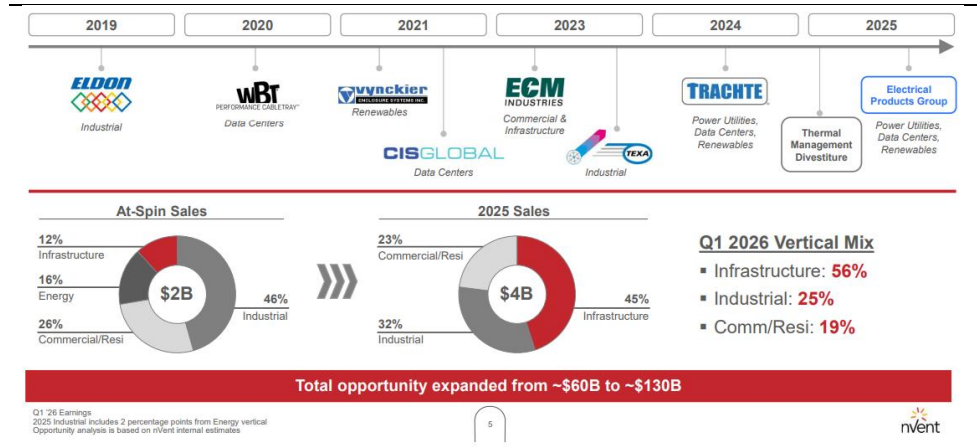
2019

2020

2021

2023

2024

2025

ELDON

Industrial

WBT PERFORMANCE CABLETRAY

Data Centers

vynckier ENCLOSURE SYSTEMS INC.

Renewables

CISGLOBAL

Data Centers

ECM INDUSTRIES

Commercial & Infrastructure

TEXA

Industrial

TRACHTE

Power Utilities, Data Centers, Renewables

Thermal Management Divestiture

Electrical Products Group

Power Utilities, Data Centers, Renewables

At-Spin Sales

12% Infrastructure

16% Energy

26% Commercial/Resi

$2B

46% Industrial

2025 Sales

23% Commercial/Resi

32% Industrial

$4B

45% Infrastructure

Q1 2026 Vertical Mix

▪ Infrastructure: 56%

▪ Industrial: 25%

▪ Comm/Resi: 19%

Total opportunity expanded from ~$60B to ~$130B

Q1 '26 Earnings
2025 Industrial includes 2 percentage points from Energy vertical
Opportunity analysis is based on nVent internal estimates

5

nVent